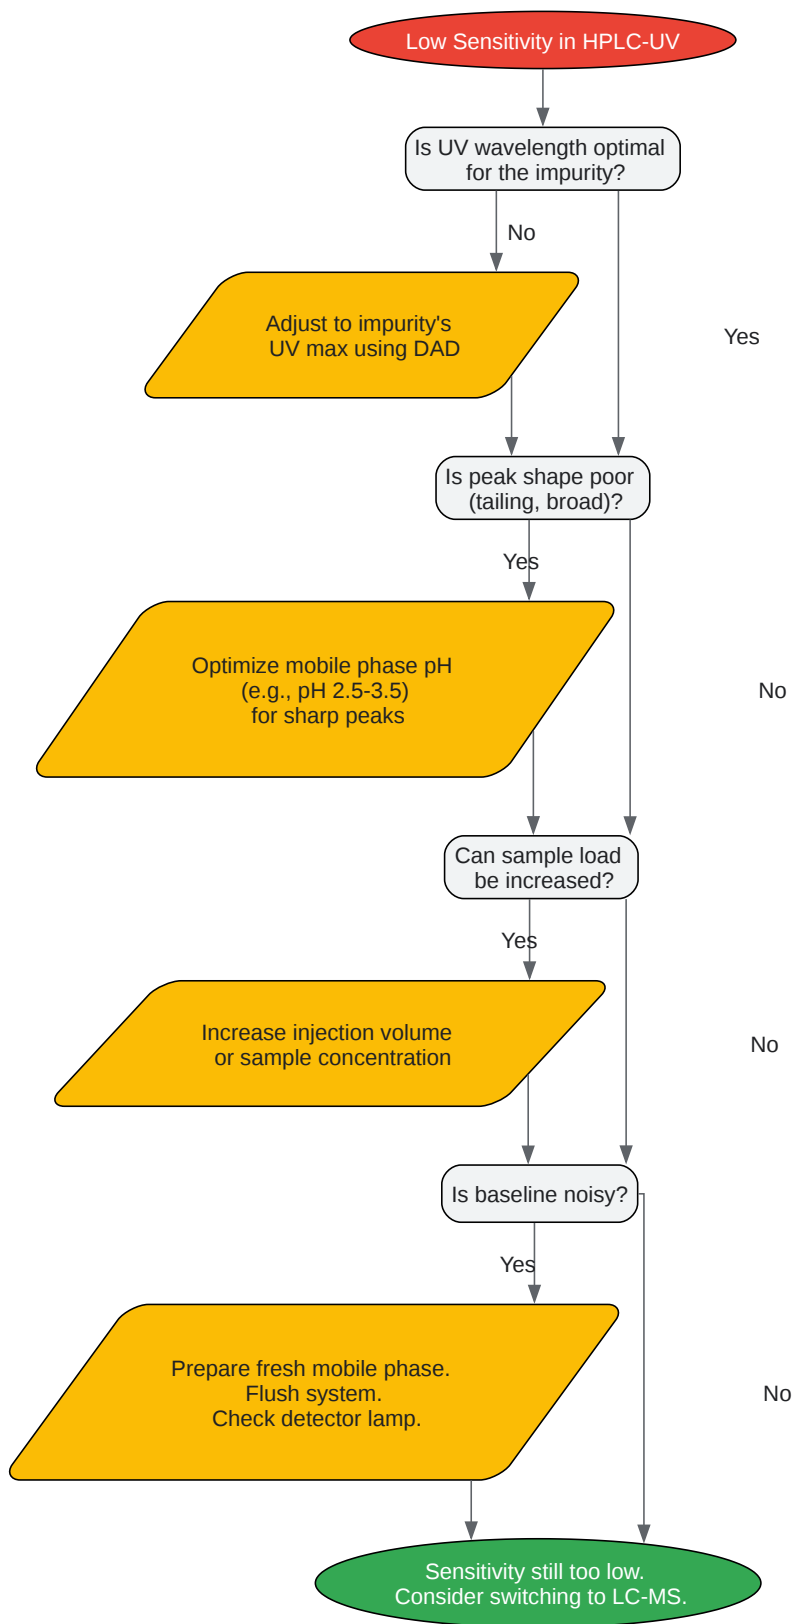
Low Sensitivity in HPLC-UV

Is UV wavelength optimal for the impurity?

No

Yes

Adjust to impurity's UV max using DAD

Is peak shape poor (tailing, broad)?

Yes

No

Optimize mobile phase pH (e.g., pH 2.5-3.5) for sharp peaks

Can sample load be increased?

Yes

No

Increase injection volume or sample concentration

Is baseline noisy?

Yes

No

Prepare fresh mobile phase. Flush system. Check detector lamp.

Sensitivity still too low. Consider switching to LC-MS.